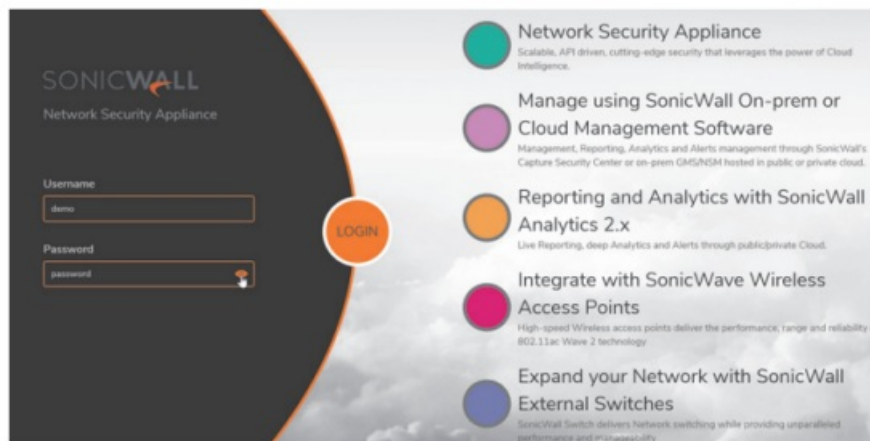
SONICWALL
Network Security Appliance

Username
demo

Password
password

LOGIN

Network Security Appliance
Scalable, API driven, cutting-edge security that leverages the power of Cloud Intelligence.

Manage using SonicWall On-prem or Cloud Management Software
Management, Reporting, Analytics and Alerts management through SonicWall's Capture Security Center or on-prem GMS/NSM hosted in public or private cloud.

Reporting and Analytics with SonicWall Analytics 2.x
Live Reporting, deep Analytics and Alerts through public/private Cloud.

Integrate with SonicWave Wireless Access Points
High-speed Wireless access points deliver the performance, range and reliability 802.11ac Wave 2 technology

Expand your Network with SonicWall External Switches
SonicWall Switch delivers Network switching while providing unparalleled performance and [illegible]